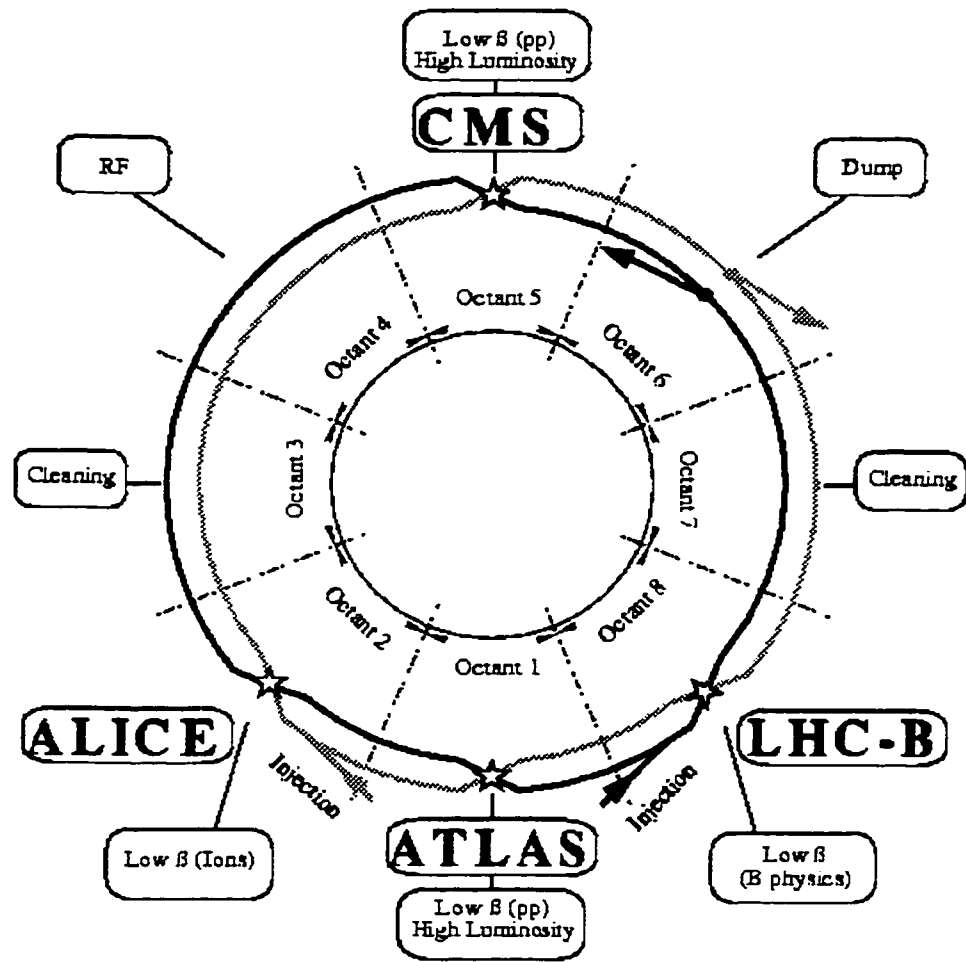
Low ß (pp)
High Luminosity

CMS

RF

Dump

Octant 5

Octant 4

Octant 6

Octant 3

Octant 7

Cleaning

Cleaning

Octant 2

Octant 8

Octant 1

ALICE

LHC-B

Injection

Injection

ATLAS

Low ß (Ions)

Low ß
(B physics)

Low ß (pp)
High Luminosity